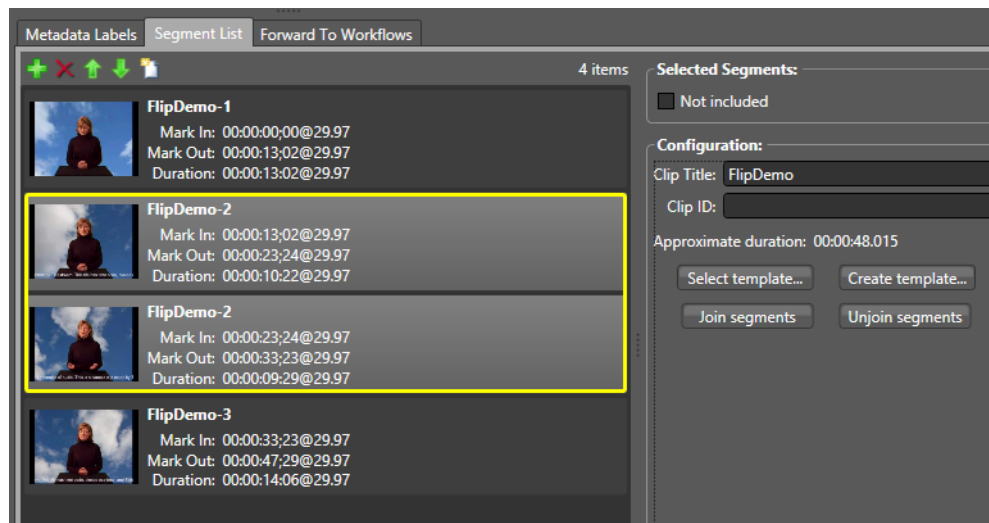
Metadata Labels
Segment List
Forward To Workflows

4 items

FlipDemo-1
Mark In: 00:00:00;00@29.97
Mark Out: 00:00:13;02@29.97
Duration: 00:00:13:02@29.97

FlipDemo-2
Mark In: 00:00:13;02@29.97
Mark Out: 00:00:23;24@29.97
Duration: 00:00:10:22@29.97

FlipDemo-2
Mark In: 00:00:23;24@29.97
Mark Out: 00:00:33;23@29.97
Duration: 00:00:09:29@29.97

FlipDemo-3
Mark In: 00:00:33;23@29.97
Mark Out: 00:00:47;29@29.97
Duration: 00:00:14:06@29.97

Selected Segments:
Not included

Configuration:
Clip Title: FlipDemo
Clip ID:
Approximate duration: 00:00:48.015
Select template...
Create template...
Join segments
Unjoin segments